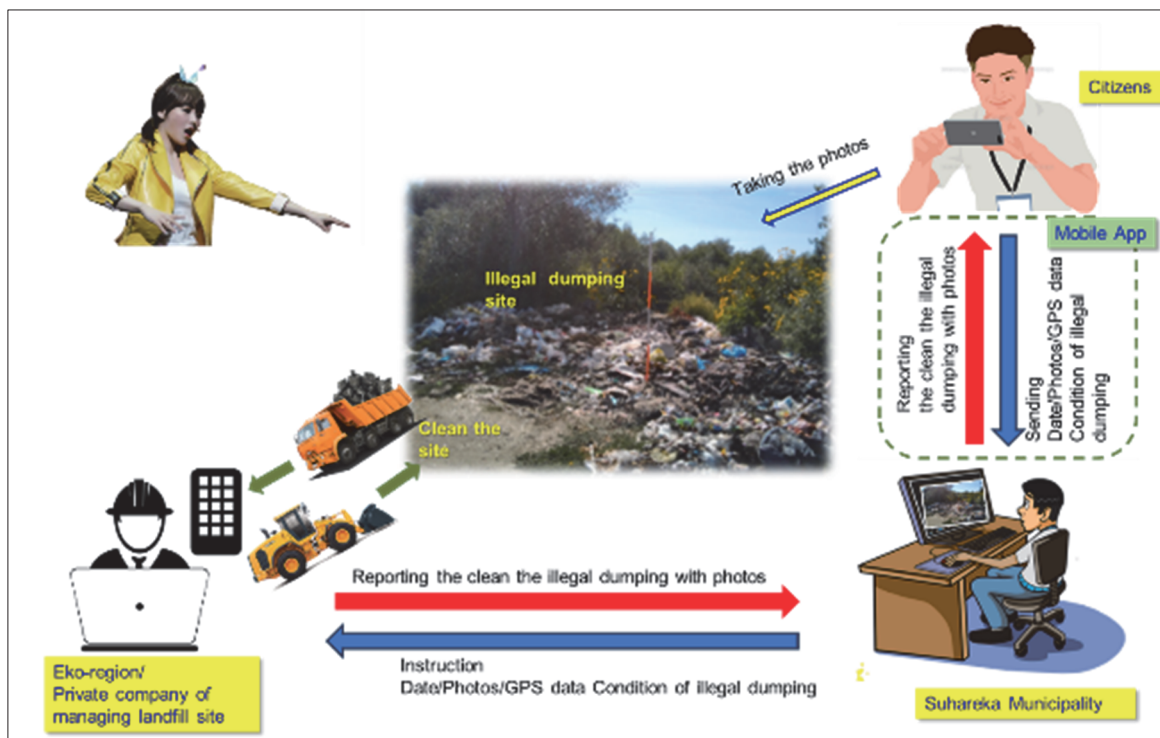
Citizens

Taking the photos

Mobile App

Reporting the clean the illegal dumping with photos

Sending Date/Photos/GPS data Condition of illegal dumping

Illegal dumping site

Clean the site

Reporting the clean the illegal dumping with photos

Instruction
Date/Photos/GPS data Condition of illegal dumping

Eko-region/
Private company of managing landfill site

Suhareka Municipality